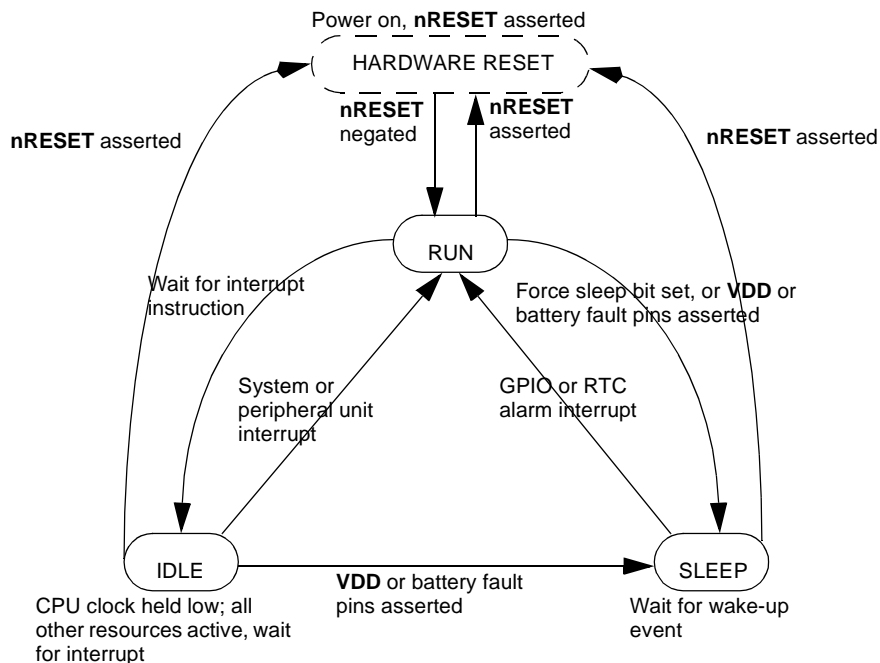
Power on, **nRESET** asserted

HARDWARE RESET

**nRESET** asserted

**nRESET** negated

**nRESET** asserted

**nRESET** asserted

RUN

Wait for interrupt instruction

Force sleep bit set, or **VDD** or battery fault pins asserted

System or peripheral unit interrupt

GPIO or RTC alarm interrupt

IDLE

**VDD** or battery fault pins asserted

SLEEP

CPU clock held low; all other resources active, wait for interrupt

Wait for wake-up event